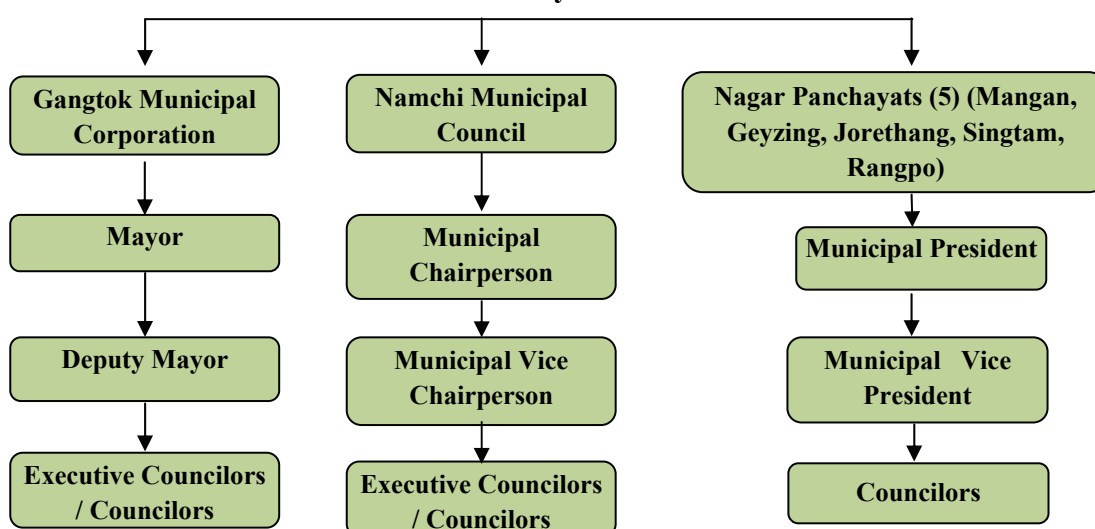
Gangtok Municipal Corporation

Mayor

Deputy Mayor

Executive Councilors / Councilors

Namchi Municipal Council

Municipal Chairperson

Municipal Vice Chairperson

Executive Councilors / Councilors

Nagar Panchayats (5) (Mangan, Geyzing, Jorethang, Singtam, Rangpo)

Municipal President

Municipal Vice President

Councilors